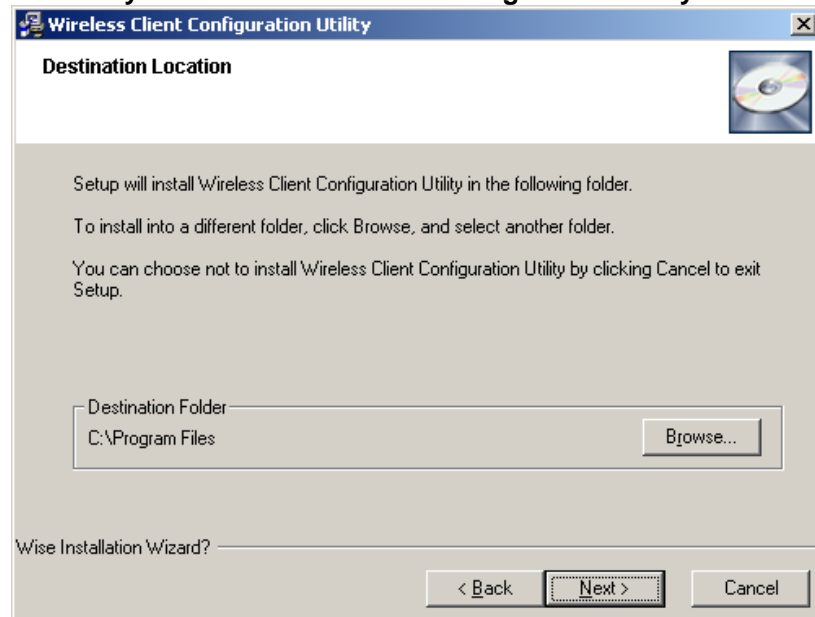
Wireless Client Configuration Utility

Destination Location

Setup will install Wireless Client Configuration Utility in the following folder.

To install into a different folder, click Browse, and select another folder.

You can choose not to install Wireless Client Configuration Utility by clicking Cancel to exit Setup.

Destination Folder

C:\Program Files

Browse...

Wise Installation Wizard?

< Back

Next >

Cancel